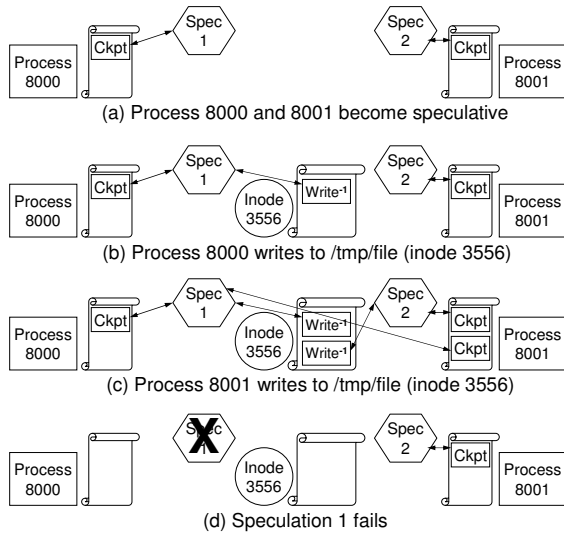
Process 8000

Ckpt

Spec 1

Spec 2

Ckpt

Process 8001

(a) Process 8000 and 8001 become speculative

Process 8000

Ckpt

Spec 1

Inode 3556

$Write^{-1}$

Spec 2

Ckpt

Process 8001

(b) Process 8000 writes to /tmp/file (inode 3556)

Process 8000

Ckpt

Spec 1

Inode 3556

$Write^{-1}$

$Write^{-1}$

Spec 2

Ckpt

Ckpt

Process 8001

(c) Process 8001 writes to /tmp/file (inode 3556)

Process 8000

Spec 1

Inode 3556

Spec 2

Ckpt

Process 8001

(d) Speculation 1 fails